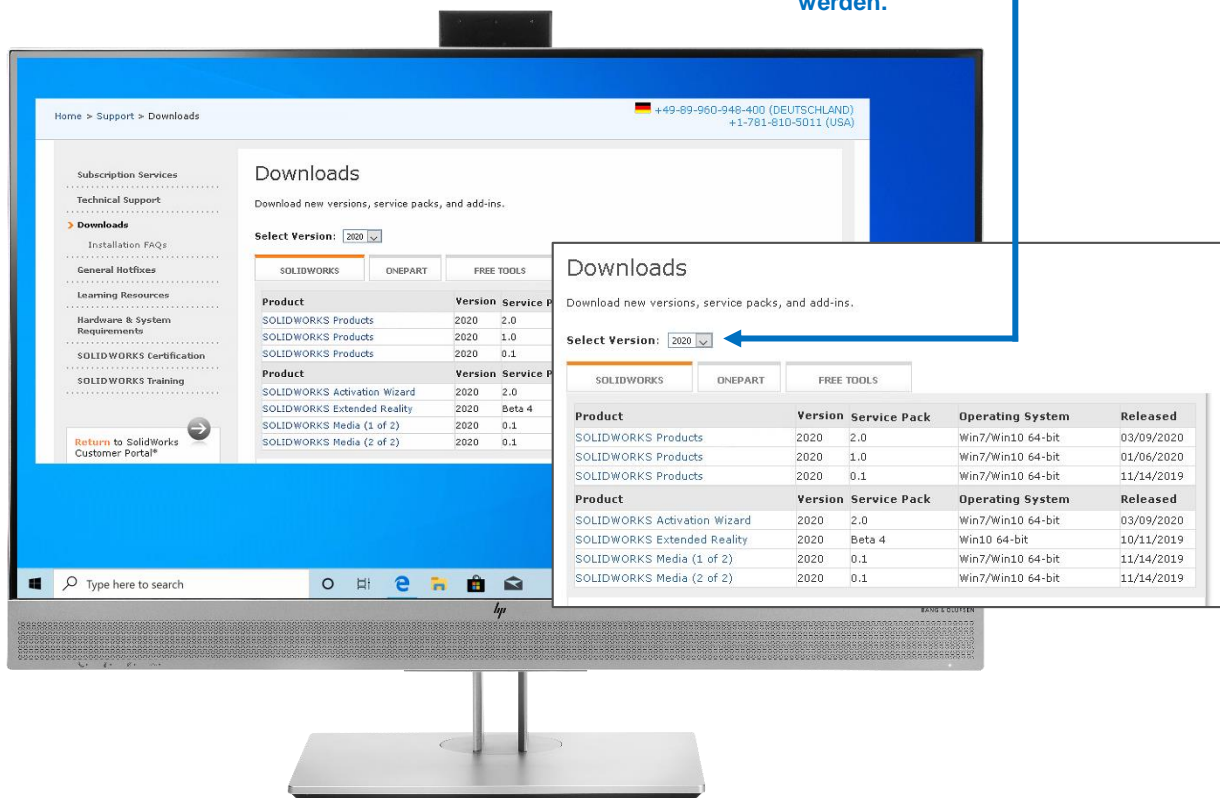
werden.

Home > Support > Downloads

+49-89-960-948-400 (DEUTSCHLAND)
+1-781-810-5011 (USA)

Subscription Services
Technical Support
> Downloads
Installation FAQs
General Hotfixes
Learning Resources
Hardware & System Requirements
SOLIDWORKS Certification
SOLIDWORKS Training

Return to SolidWorks Customer Portal®

Downloads

Download new versions, service packs, and add-ins.

Select Version: 2020

SOLIDWORKS | ONEPART | FREE TOOLS

| Product | Version | Service P |
|---|---|---|
| SOLIDWORKS Products | 2020 | 2.0 |
| SOLIDWORKS Products | 2020 | 1.0 |
| SOLIDWORKS Products | 2020 | 0.1 |
| Product | Version | Service P |
| SOLIDWORKS Activation Wizard | 2020 | 2.0 |
| SOLIDWORKS Extended Reality | 2020 | Beta 4 |
| SOLIDWORKS Media (1 of 2) | 2020 | 0.1 |
| SOLIDWORKS Media (2 of 2) | 2020 | 0.1 |

Downloads

Download new versions, service packs, and add-ins.

Select Version: 2020

SOLIDWORKS | ONEPART | FREE TOOLS

| Product | Version | Service Pack | Operating System | Released |
|---|---|---|---|---|
| SOLIDWORKS Products | 2020 | 2.0 | Win7/Win10 64-bit | 03/09/2020 |
| SOLIDWORKS Products | 2020 | 1.0 | Win7/Win10 64-bit | 01/06/2020 |
| SOLIDWORKS Products | 2020 | 0.1 | Win7/Win10 64-bit | 11/14/2019 |
| Product | Version | Service Pack | Operating System | Released |
| SOLIDWORKS Activation Wizard | 2020 | 2.0 | Win7/Win10 64-bit | 03/09/2020 |
| SOLIDWORKS Extended Reality | 2020 | Beta 4 | Win10 64-bit | 10/11/2019 |
| SOLIDWORKS Media (1 of 2) | 2020 | 0.1 | Win7/Win10 64-bit | 11/14/2019 |
| SOLIDWORKS Media (2 of 2) | 2020 | 0.1 | Win7/Win10 64-bit | 11/14/2019 |

Type here to search

hp

BANG & OLUFSEN